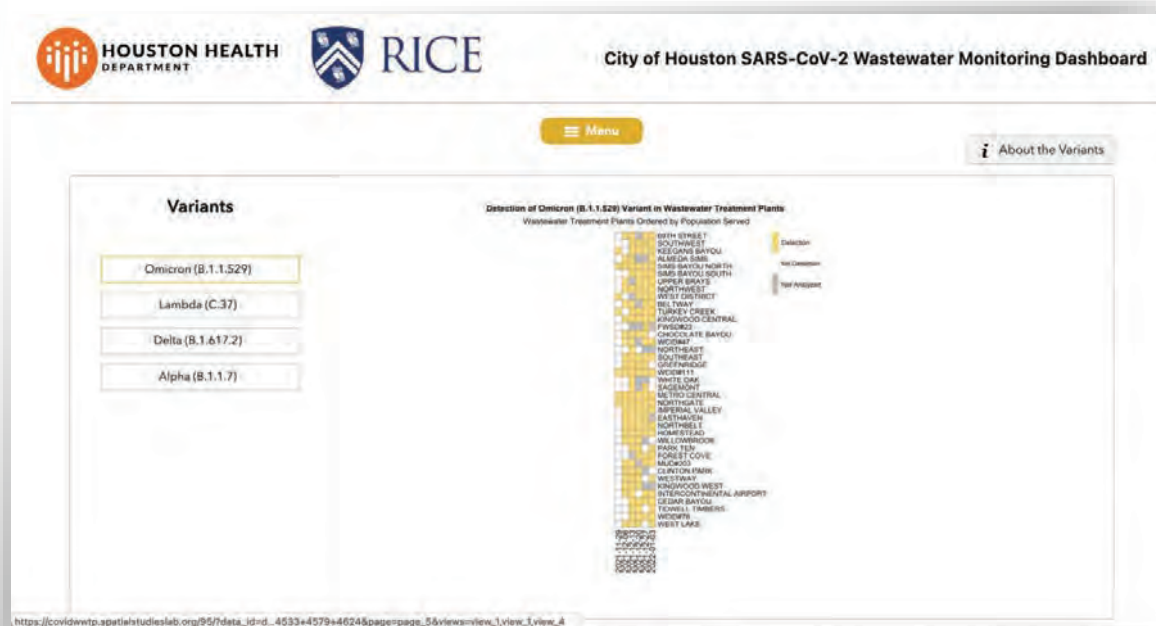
HOUSTON HEALTH DEPARTMENT

RICE

City of Houston SARS-CoV-2 Wastewater Monitoring Dashboard

Menu

About the Variants

Variants

Omicron (B.1.1.529)

Lambda (C.37)

Delta (B.1.617.2)

Alpha (B.1.1.7)

Detection of Omicron (B.1.1.529) Variant in Wastewater Treatment Plants
Wastewater Treatment Plants Ordered by Population Served

69TH STREET
SOUTHWEST
KEEGANS BAYOU
ALMEDA SIMS
SIMS BAYOU NORTH
SIMS BAYOU SOUTH
UPPER BRAYS
NORTHWEST
WEST DISTRICT
BELTWAY
TURKEY CREEK
KINGWOOD CENTRAL
FWSD#23
CHOCOLATE BAYOU
WCID#47
NORTHEAST
SOUTHEAST
GREENRIDGE
WCID#111
WHITE OAK
SAGEMONT
METRO CENTRAL
NORTHGATE
IMPERIAL VALLEY
EASTHAVEN
NORTHBELT
HOMESTEAD
WILLOWBROOK
PARK TEN
FOREST COVE
MUD#203
CLINTON PARK
WESTWAY
KINGWOOD WEST
INTERCONTINENTAL AIRPORT
CEDAR BAYOU
TIDWELL TIMBERS
WCID#76
WEST LAKE

Detection
Not Detection
Not Analyzed

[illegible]

https://covidwwtp.spatialstudieslab.org/95/?data_id=d...4533+4579+4624&page=page_5&views=view_1,view_1,view_4